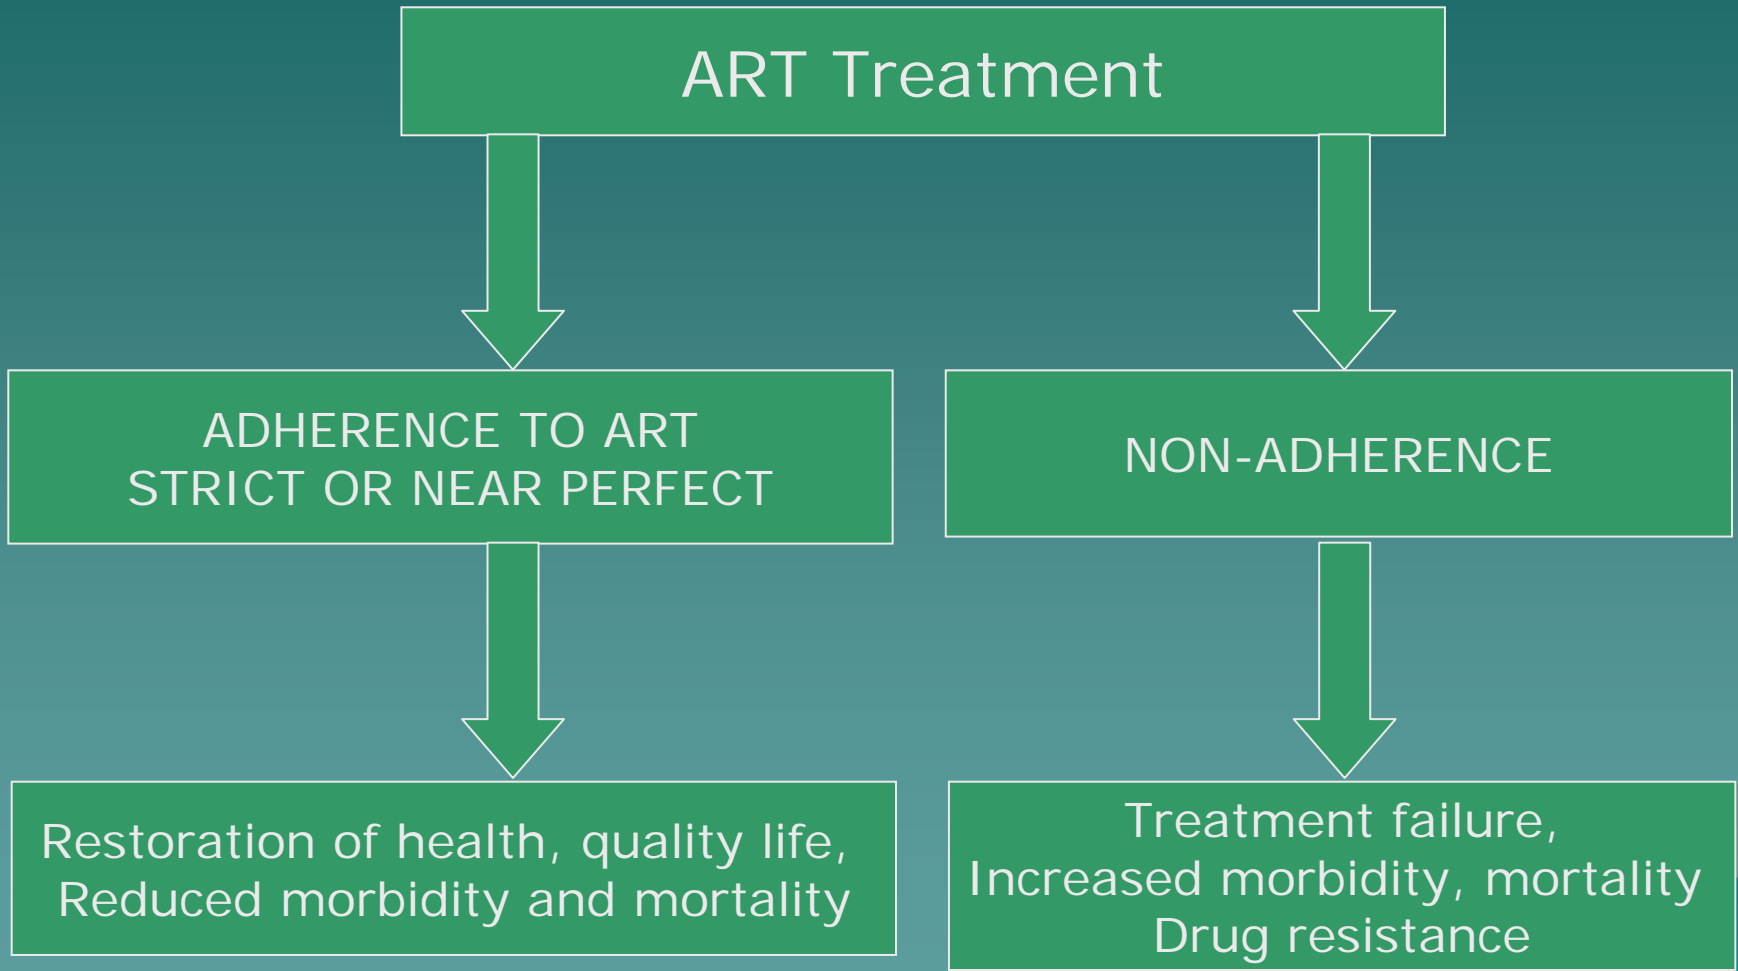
ART Treatment

ADHERENCE TO ART
STRICT OR NEAR PERFECT

NON-ADHERENCE

Restoration of health, quality life,
Reduced morbidity and mortality

Treatment failure,
Increased morbidity, mortality
Drug resistance